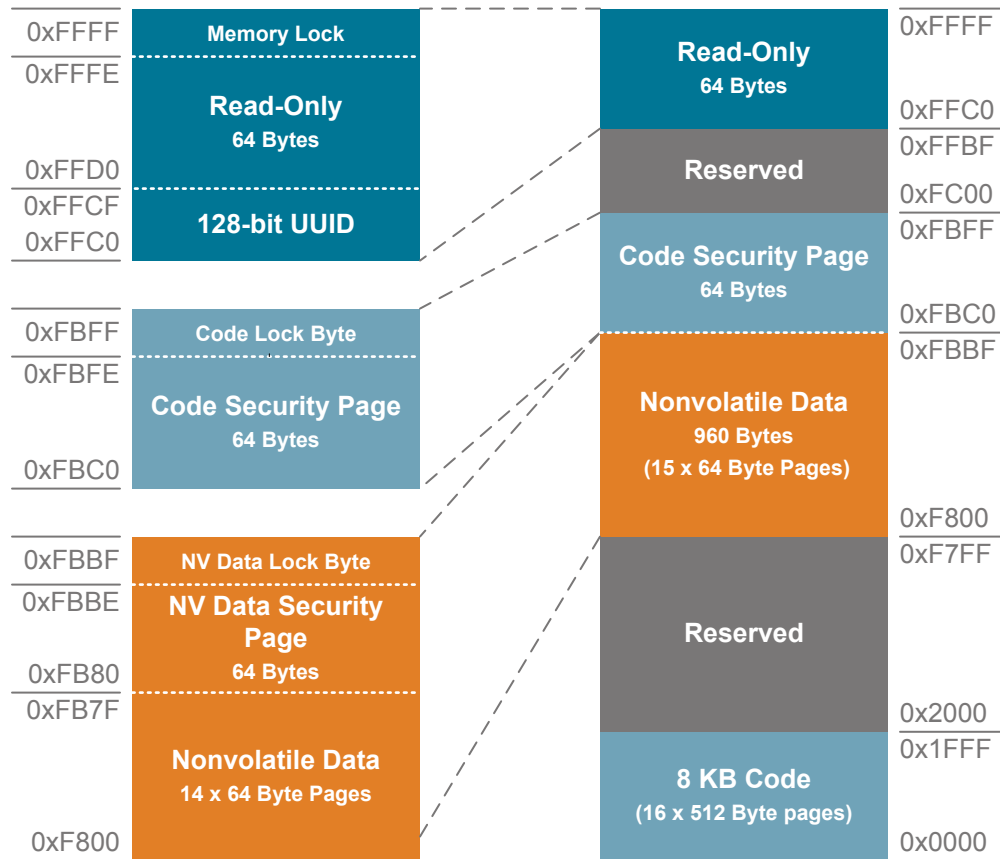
0xFFFF
Memory Lock
0xFFFE
Read-Only
64 Bytes
0xFFD0
0xFFCF
128-bit UUID
0xFFC0

0xFBFF
Code Lock Byte
0xFBFE
Code Security Page
64 Bytes
0xFBC0

0xFBBF
NV Data Lock Byte
0xFBBE
NV Data Security Page
64 Bytes
0xFB80
0xFB7F
Nonvolatile Data
14 x 64 Byte Pages
0xF800

Read-Only
64 Bytes
0xFFFF
0xFFC0
0xFFBF
Reserved
0xFC00
0xFBFF
Code Security Page
64 Bytes
0xFBC0
0xFBBF
Nonvolatile Data
960 Bytes
(15 x 64 Byte Pages)
0xF800
0xF7FF
Reserved
0x2000
0x1FFF
8 KB Code
(16 x 512 Byte pages)
0x0000